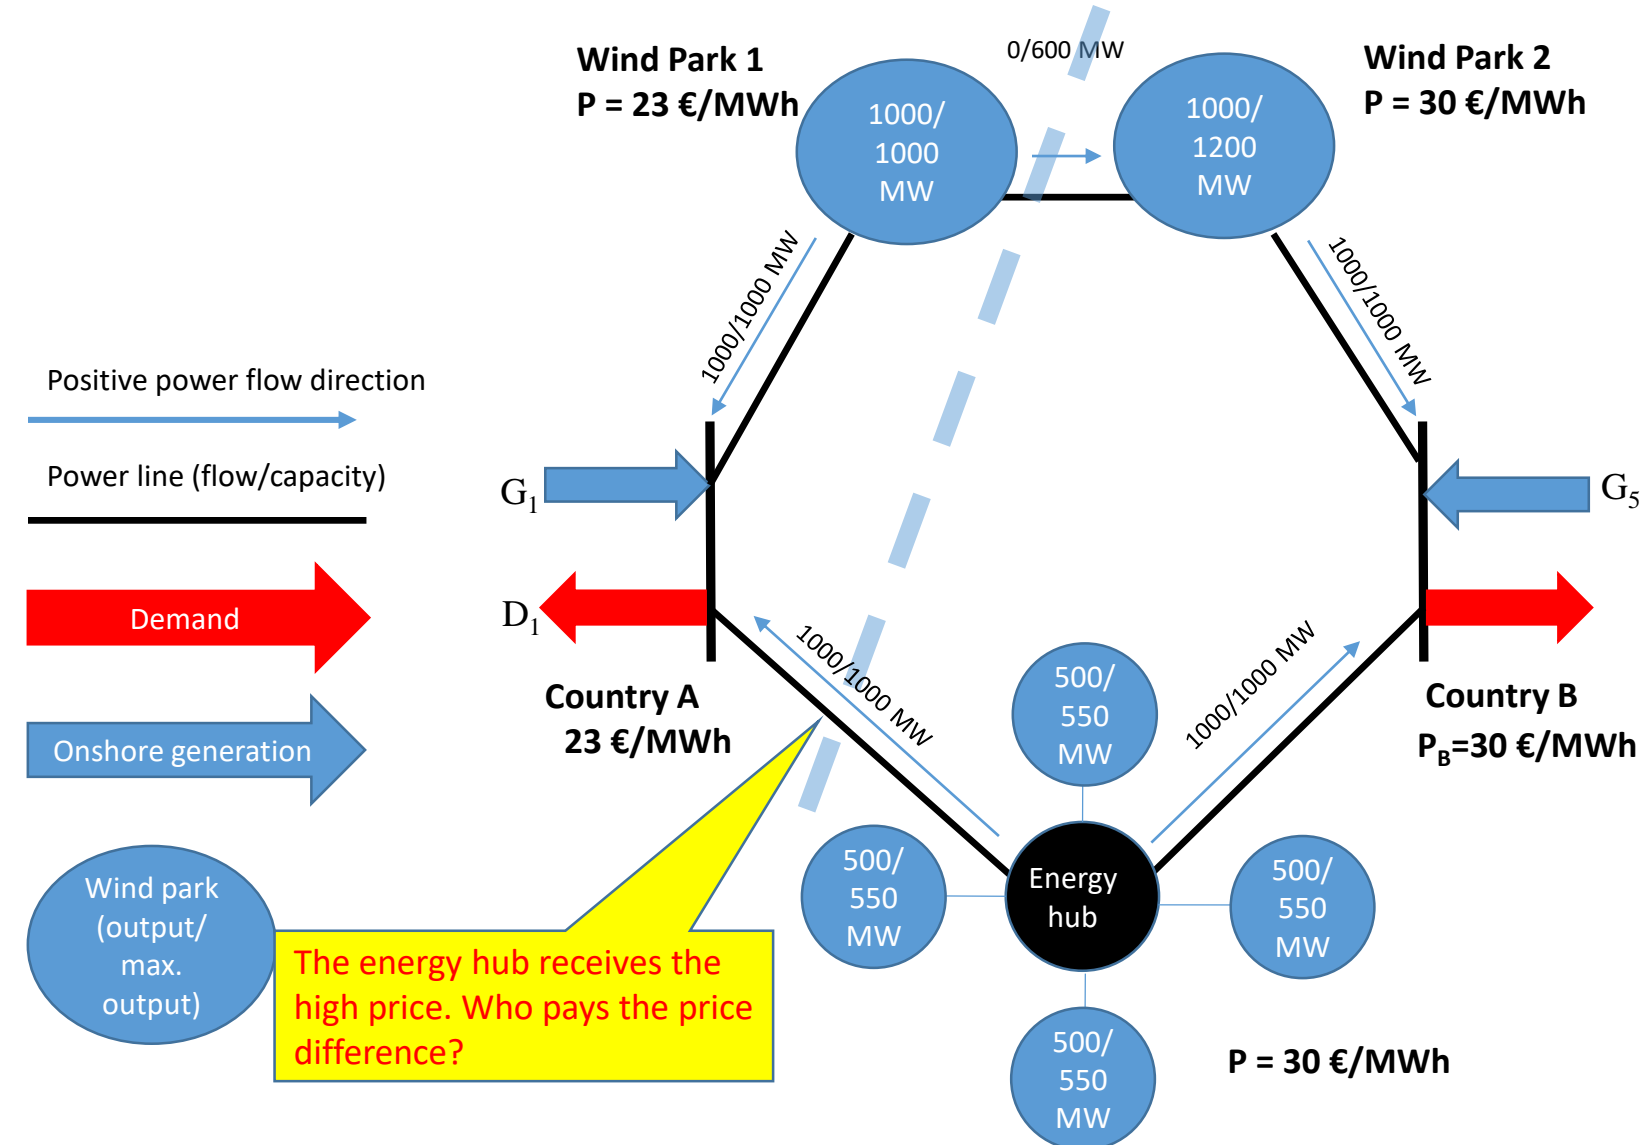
Wind Park 1
P = 23 €/MWh

0/600 MW

Wind Park 2
P = 30 €/MWh

1000/
1000
MW

1000/
1200
MW

1000/1000 MW

1000/1000 MW

Positive power flow direction

Power line (flow/capacity)

$G_1$

$G_5$

Demand

$D_1$

Country A
23 €/MWh

1000/1000 MW

1000/1000 MW

Country B
$P_B$=30 €/MWh

Onshore generation

500/
550
MW

500/
550
MW

Energy hub

500/
550
MW

Wind park
(output/
max.
output)

The energy hub receives the high price. Who pays the price difference?

500/
550
MW

P = 30 €/MWh